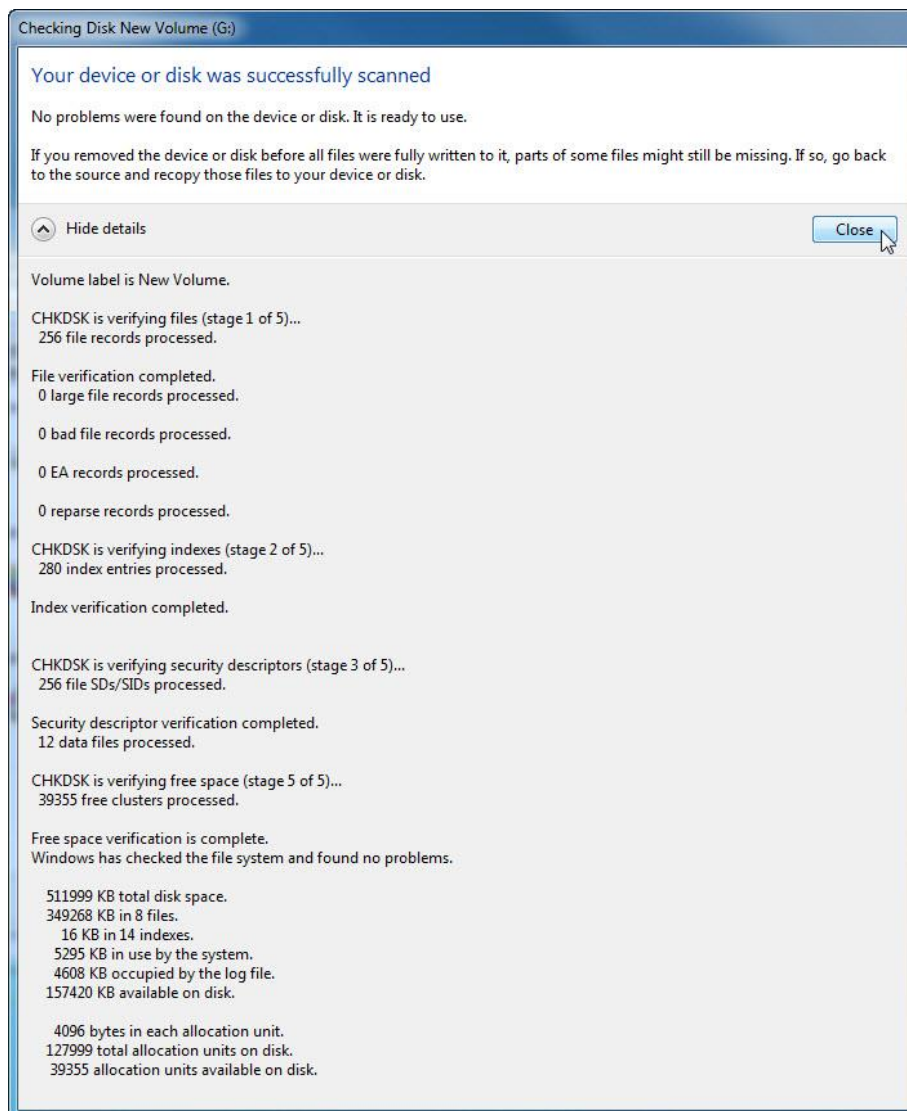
Checking Disk New Volume (G:)

Your device or disk was successfully scanned

No problems were found on the device or disk. It is ready to use.

If you removed the device or disk before all files were fully written to it, parts of some files might still be missing. If so, go back to the source and recopy those files to your device or disk.

Hide details

Close

Volume label is New Volume.

CHKDSK is verifying files (stage 1 of 5)...
256 file records processed.

File verification completed.
0 large file records processed.

0 bad file records processed.

0 EA records processed.

0 reparse records processed.

CHKDSK is verifying indexes (stage 2 of 5)...
280 index entries processed.

Index verification completed.

CHKDSK is verifying security descriptors (stage 3 of 5)...
256 file SDs/SIDs processed.

Security descriptor verification completed.
12 data files processed.

CHKDSK is verifying free space (stage 5 of 5)...
39355 free clusters processed.

Free space verification is complete.
Windows has checked the file system and found no problems.

511999 KB total disk space.
349268 KB in 8 files.
16 KB in 14 indexes.
5295 KB in use by the system.
4608 KB occupied by the log file.
157420 KB available on disk.

4096 bytes in each allocation unit.
127999 total allocation units on disk.
39355 allocation units available on disk.